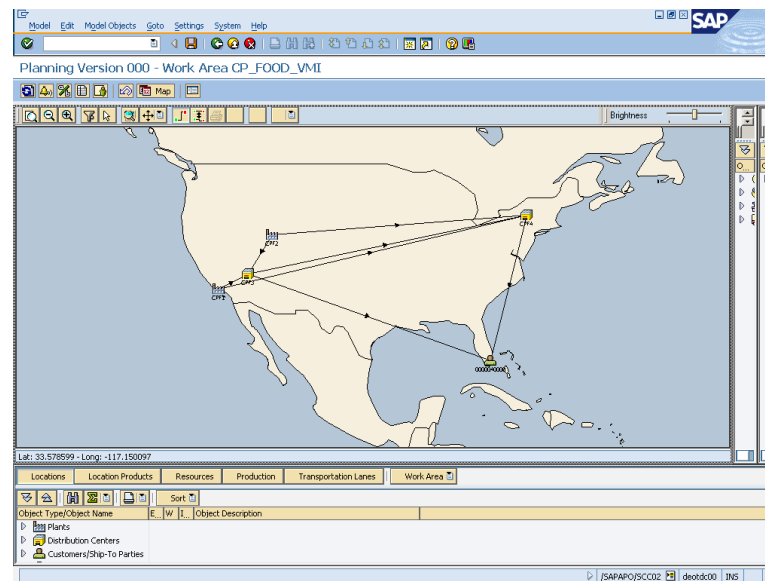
Model Edit Model Objects Goto Settings System Help

SAP

Planning Version 000 - Work Area CP_FOOD_VMI

Map

Brightness

CPF2

CPF4

CPF3

CPF1

0000040000

Lat: 33.578599 - Long: -117.150097

Locations | Location Products | Resources | Production | Transportation Lanes | Work Area

Sort

| Object Type/Object Name | E.. | W | I.. | Object Description |
|---|---|---|---|---|
| Plants | | | | |
| Distribution Centers | | | | |
| Customers/Ship-To Parties | | | | |

/SAPAPO/SCC02 deotdc00 INS